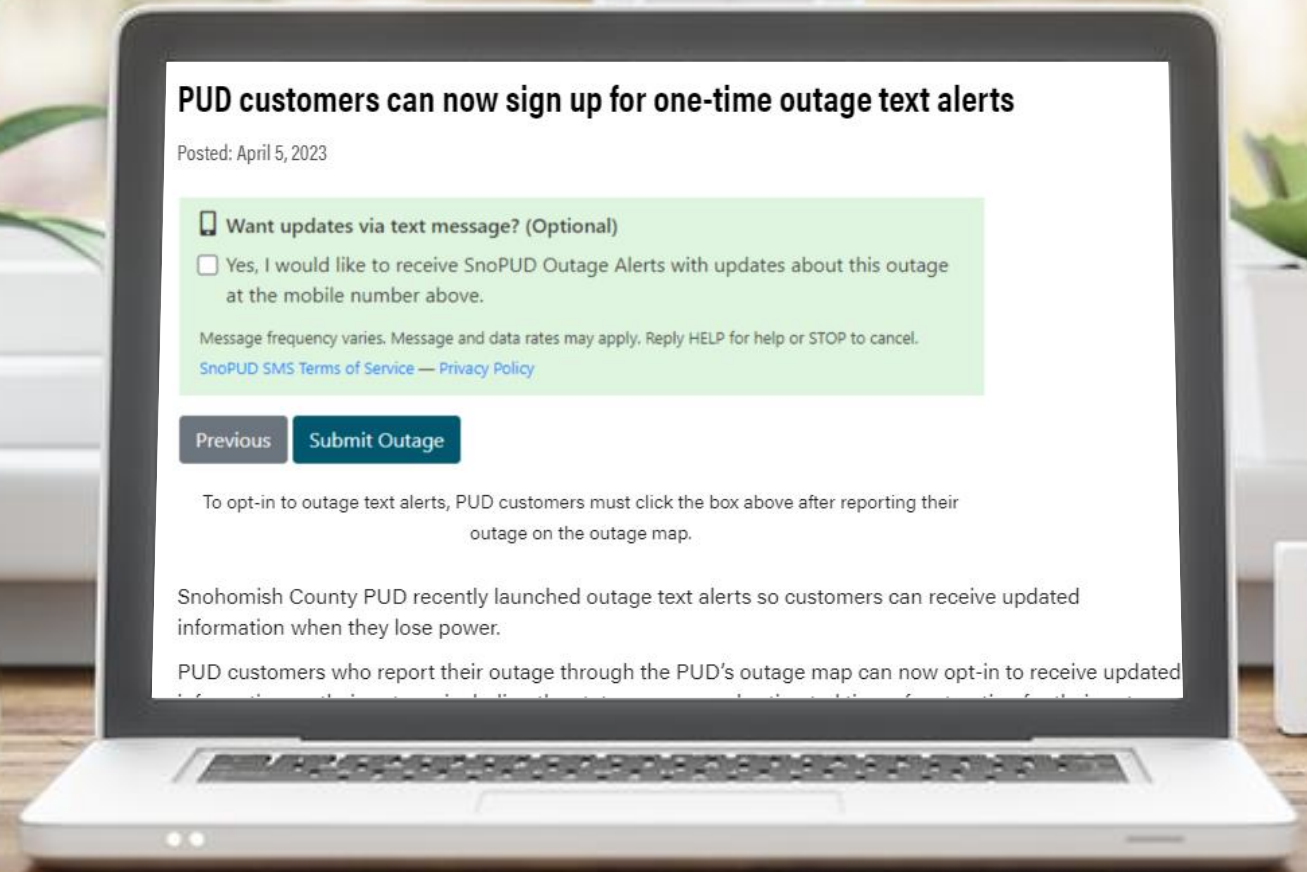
PUD customers can now sign up for one-time outage text alerts

Posted: April 5, 2023

Want updates via text message? (Optional)

Yes, I would like to receive SnoPUD Outage Alerts with updates about this outage at the mobile number above.

Message frequency varies. Message and data rates may apply. Reply HELP for help or STOP to cancel.
SnoPUD SMS Terms of Service — Privacy Policy

Previous

Submit Outage

To opt-in to outage text alerts, PUD customers must click the box above after reporting their outage on the outage map.

Snohomish County PUD recently launched outage text alerts so customers can receive updated information when they lose power.

PUD customers who report their outage through the PUD's outage map can now opt-in to receive updated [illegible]